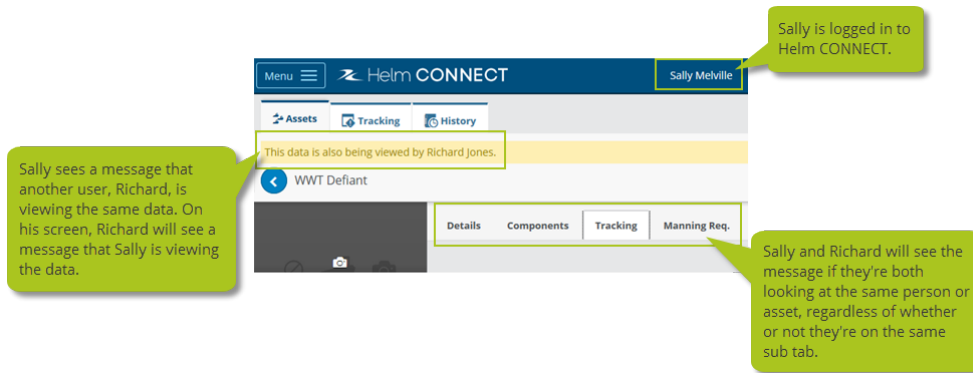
Sally is logged in to Helm CONNECT.

Menu

Helm CONNECT

Sally Melville

Assets

Tracking

History

Sally sees a message that another user, Richard, is viewing the same data. On his screen, Richard will see a message that Sally is viewing the data.

This data is also being viewed by Richard Jones.

WWT Defiant

Details

Components

Tracking

Manning Req.

Sally and Richard will see the message if they're both looking at the same person or asset, regardless of whether or not they're on the same sub tab.